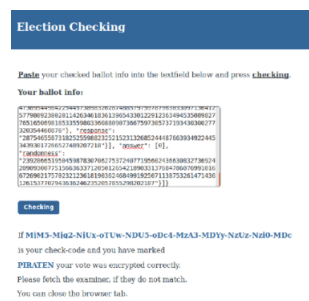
Election Checking

Paste your checked ballot info into the textfield below and press checking.

Your ballot info:

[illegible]
5779809238028114263461836139654330122912263494535089027
76516509810533559803366889807366759730573719343030627
320354460076"}, "response":
"28754655073182525598823215231326852444876639349224453
34393617266572489207218"]], "answer": [0],
"randomness":
"23920865195845987830705275372487719598241663083273682
209093007751556363372850126542109663237684966070991816
672696217579232236181903624849919256711187532614743
126153776794363824623520578552982827"}

Checking

If MiM3-Miq2-NiUx-oTUw-NDU5-oDc4-MzA3-MDYy-NzUz-Nzi0-MDc is your check-code and you have marked
PIRATEN your vote was encrypted correctly.
Please fetch the examiner, if they do not match.
You can close the browser tab.